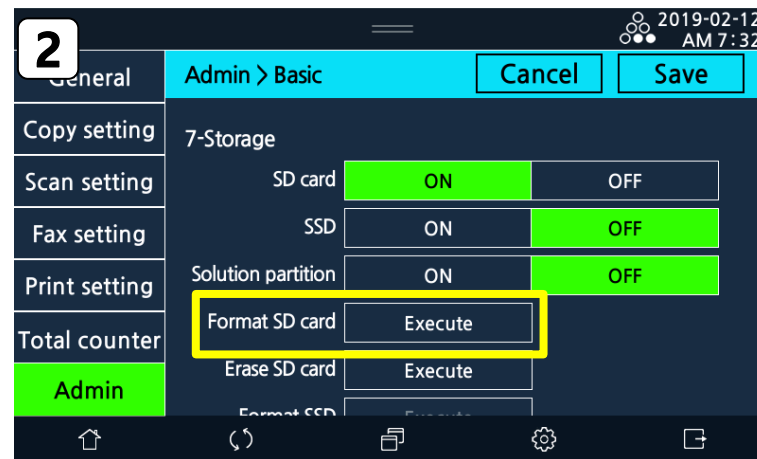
2

2019-02-12
AM 7:32

General
Copy setting
Scan setting
Fax setting
Print setting
Total counter
Admin

Admin > Basic
Cancel
Save

7-Storage

| SD card | ON | OFF |
|---|---|---|
| SSD | ON | OFF |
| Solution partition | ON | OFF |
| Format SD card | Execute | |
| Erase SD card | Execute | |
| Format SSD | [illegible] | |